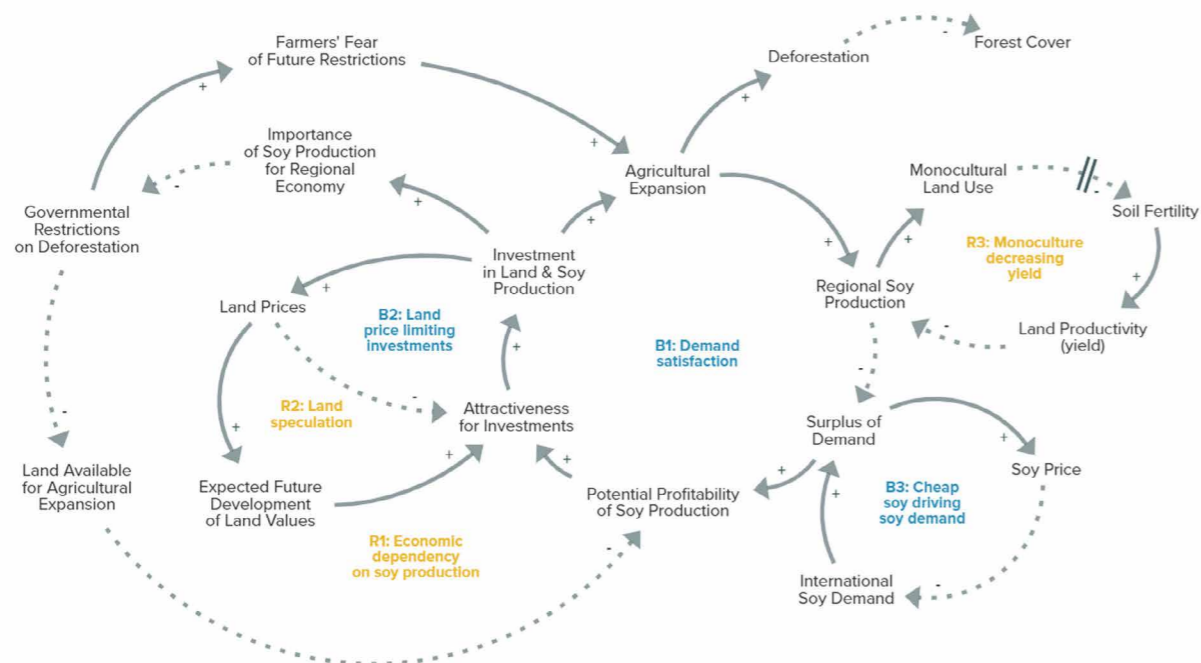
Farmers' Fear of Future Restrictions

+

Deforestation

-

Forest Cover

+

Importance of Soy Production for Regional Economy

-

+

Agricultural Expansion

Monocultural Land Use

-

Soil Fertility

Governmental Restrictions on Deforestation

+

+

Investment in Land & Soy Production

+

+

R3: Monoculture decreasing yield

+

Land Prices

+

B2: Land price limiting investments

Regional Soy Production

-

Land Productivity (yield)

+

B1: Demand satisfaction

-

R2: Land speculation

-

Attractiveness for Investments

-

Surplus of Demand

+

Soy Price

+

+

+

Land Available for Agricultural Expansion

Expected Future Development of Land Values

+

Potential Profitability of Soy Production

+

B3: Cheap soy driving soy demand

R1: Economic dependency on soy production

-

International Soy Demand

-